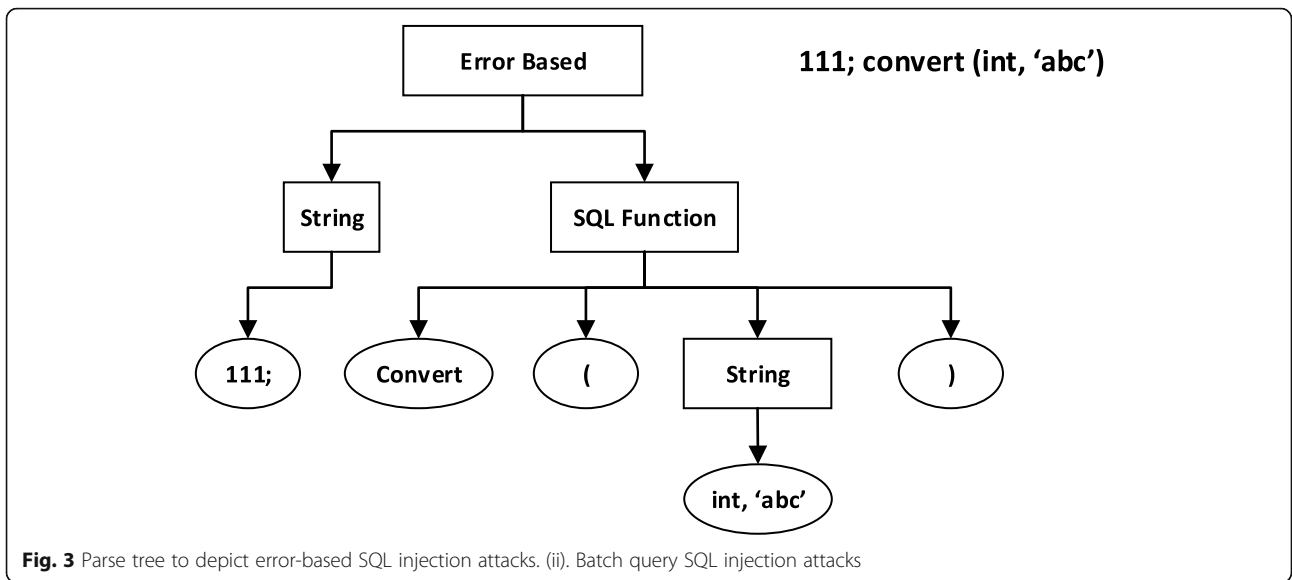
Error Based

111; convert (int, 'abc')

String

SQL Function

111;

Convert

(

String

)

int, 'abc'

Fig. 3 Parse tree to depict error-based SQL injection attacks. (ii). Batch query SQL injection attacks